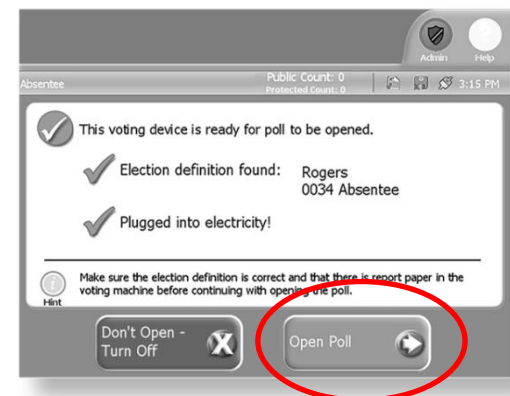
Admin Help

Absentee

Public Count: 0
Protected Count: 0

3:15 PM

This voting device is ready for poll to be opened.

Election definition found: Rogers
0034 Absentee

Plugged into electricity!

Hint

Make sure the election definition is correct and that there is report paper in the voting machine before continuing with opening the poll.

Don't Open - Turn Off

Open Poll